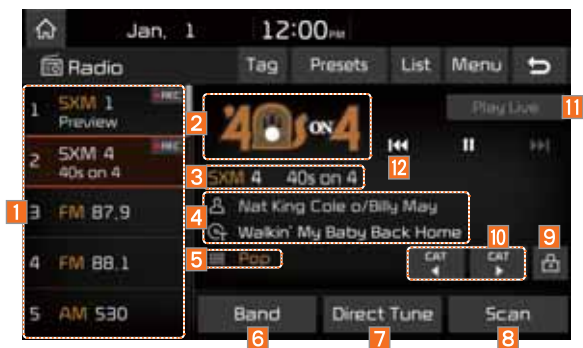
Jan. 1 12:00PM

Radio

Tag Presets List Menu

1 SXM 1 Preview

2 SXM 4 40s on 4

3 FM 87.9

4 FM 88.1

5 AM 530

1

2

'40s ON 4

Play Live

11

12

3 SXM 4 40s on 4

4 Nat King Cole o/Billy May

Walkin' My Baby Back Home

5 Pop

10

CAT

CAT

9

Band

6

Direct Tune

7

Scan

8